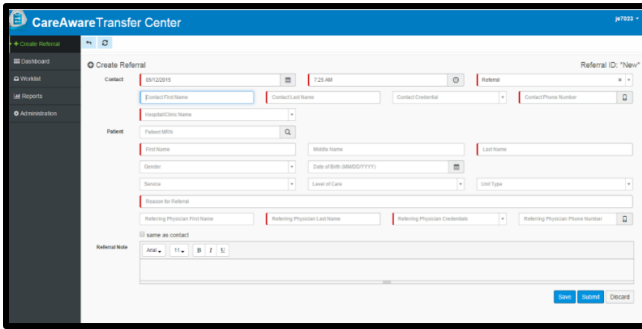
CareAware Transfer Center

je7023

+ Create Referral

Dashboard

Worklist

Reports

Administration

Create Referral

Referral ID: "New"

Contact

09/12/2015

7:28 AM

Referral

Contact First Name

Contact Last Name

Contact Credential

Contact Phone Number

Hospital/Clinic Name

Patient

Patient MRN

First Name

Middle Name

Last Name

Gender

Date of Birth (MM/DD/YYYY)

Service

Level of Care

Unit Type

Reason for Referral

Referring Physician First Name

Referring Physician Last Name

Referring Physician Credentials

Referring Physician Phone Number

same as contact

Referral Note

Arial

11

B I U

Save

Submit

Discard